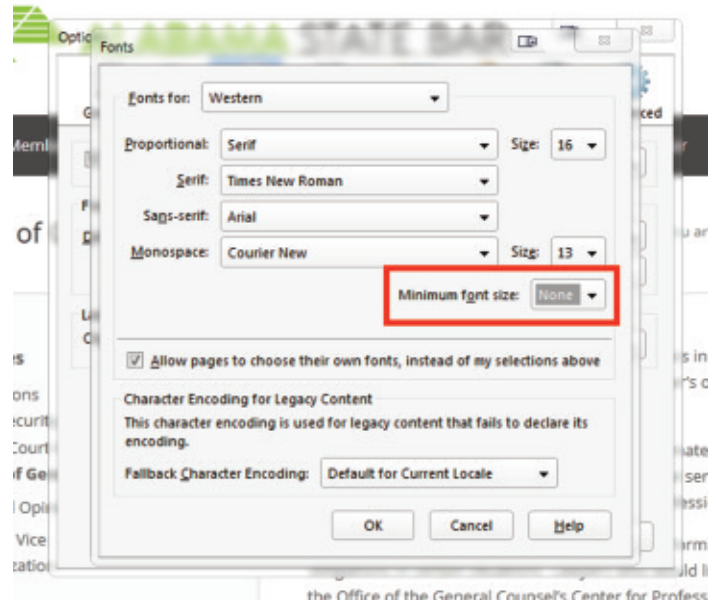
Optio
Fonts
ALABAMA STATE BAR

Fonts for: Western

Proportional: Serif
Size: 16

Serif: Times New Roman

Sans-serif: Arial

Monospace: Courier New
Size: 13

Minimum font size: None

Allow pages to choose their own fonts, instead of my selections above

Character Encoding for Legacy Content
This character encoding is used for legacy content that fails to declare its encoding.

Fallback Character Encoding: Default for Current Locale

OK
Cancel
Help

Gi
Memb
of
es
ons
ecurit
Court
of Ge
l Opi
Vice
zatio
nced
r
u ar
s in
r's o
ate
ser
essi
arm
uld li
the Office of the General Counsel's Center for Profess